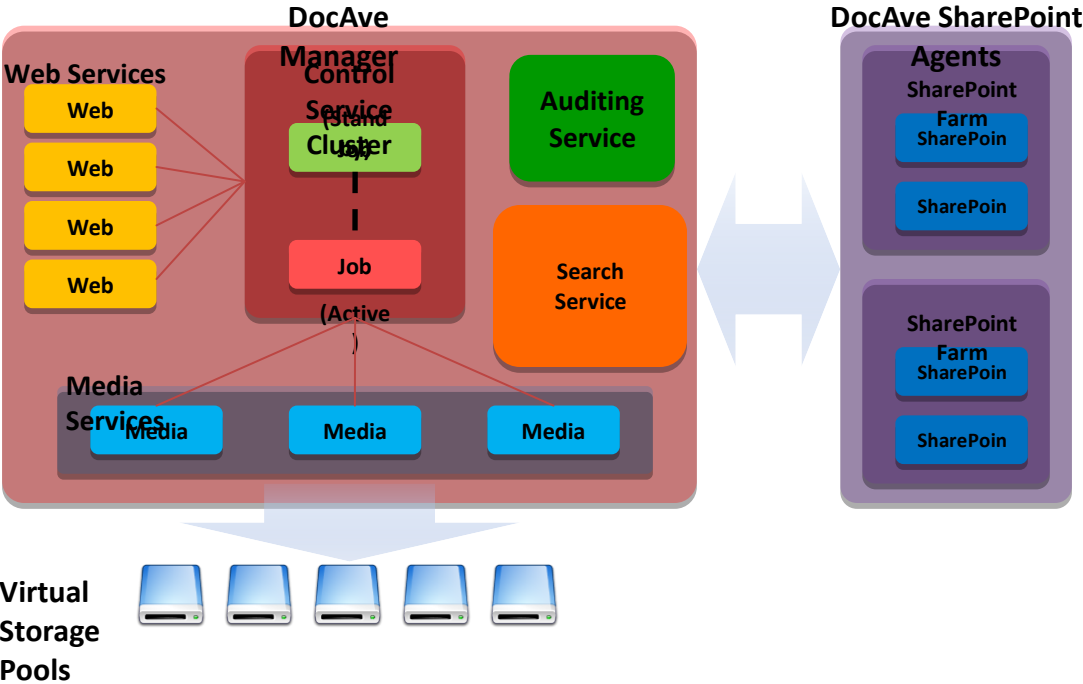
DocAve Manager

Web Services

Web

Web

Web

Web

Control Service Cluster

(Stand by)

Job

(Active)

Auditing Service

Search Service

Media Services

Media

Media

Media

DocAve SharePoint Agents

SharePoint Farm

SharePoin

SharePoin

SharePoint Farm

SharePoin

SharePoin

Virtual Storage Pools